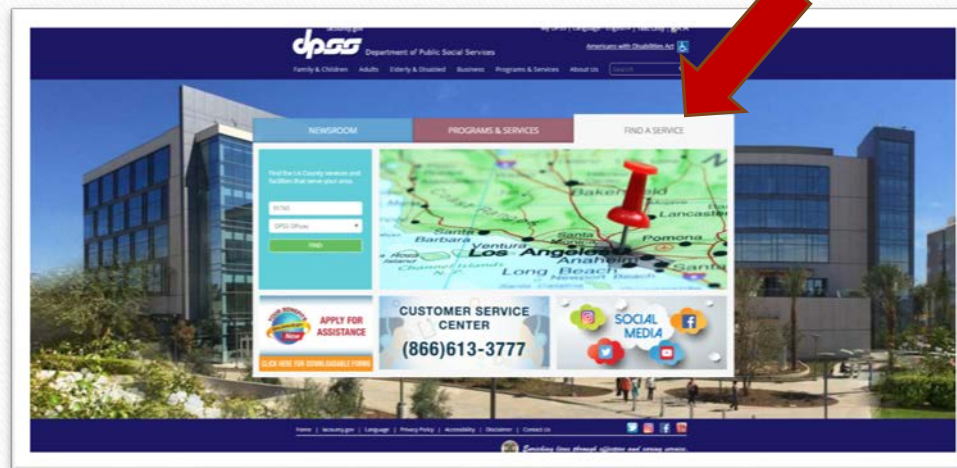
dpss Department of Public Social Services

Americans with Disabilities Act

Family & Children Adults Elderly & Disabled Business Programs & Services About Us Search

NEWSROOM PROGRAMS & SERVICES FIND A SERVICE

Find the LA County services and facilities that serve your area.

91765

DPSS Offices

FIND

Bakersfield Lancaster Santa Barbara Ventura Santa Clarita Los Angeles Pomona Anaheim Long Beach Santa Ana Channel Islands Newport Beach

APPLY FOR ASSISTANCE

CLICK HERE FOR DOWNLOADABLE FORMS

CUSTOMER SERVICE CENTER (866)613-3777

SOCIAL MEDIA

Home | lacounty.gov | Language | Privacy Policy | Accessibility | Disclaimer | Contact Us

Enriching lives through effective and caring service.